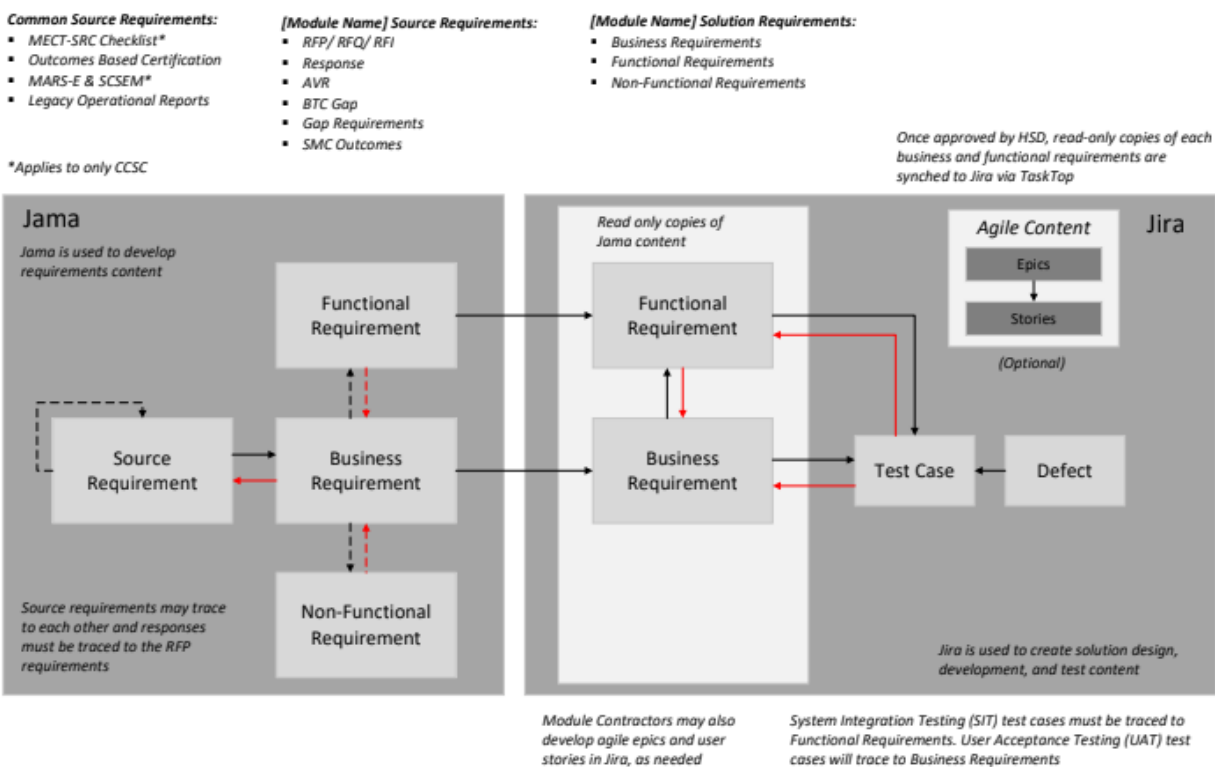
**Common Source Requirements:**
- MECT-SRC Checklist*
- Outcomes Based Certification
- MARS-E & SCSEM*
- Legacy Operational Reports

*Applies to only CCSC

**[Module Name] Source Requirements:**
- RFP/ RFQ/ RFI
- Response
- AVR
- BTC Gap
- Gap Requirements
- SMC Outcomes

**[Module Name] Solution Requirements:**
- Business Requirements
- Functional Requirements
- Non-Functional Requirements

Once approved by HSD, read-only copies of each business and functional requirements are synched to Jira via TaskTop

Jama

Jama is used to develop requirements content

Functional Requirement

Source Requirement

Business Requirement

Non-Functional Requirement

Source requirements may trace to each other and responses must be traced to the RFP requirements

Read only copies of Jama content

Functional Requirement

Business Requirement

Agile Content

Epics

Stories

(Optional)

Jira

Test Case

Defect

Jira is used to create solution design, development, and test content

Module Contractors may also develop agile epics and user stories in Jira, as needed

System Integration Testing (SIT) test cases must be traced to Functional Requirements. User Acceptance Testing (UAT) test cases will trace to Business Requirements